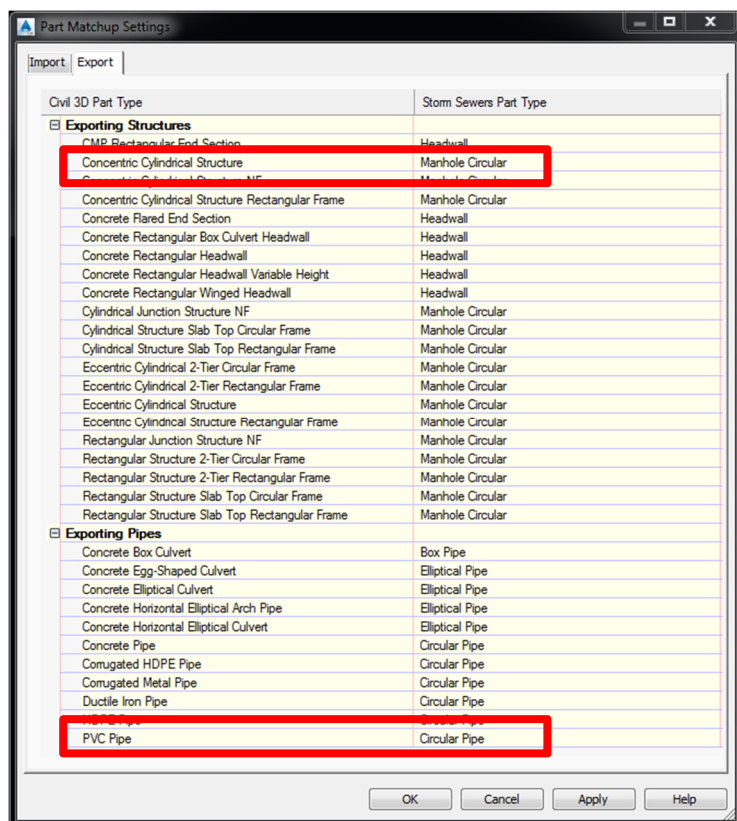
Part Matchup Settings

Import | Export

| Civil 3D Part Type | Storm Sewers Part Type |
|---|---|
| ⊟ Exporting Structures | |
| CMP Rectangular End Section | Headwall |
| Concentric Cylindrical Structure | Manhole Circular |
| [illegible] | Manhole Circular |
| Concentric Cylindrical Structure Rectangular Frame | Manhole Circular |
| Concrete Flared End Section | Headwall |
| Concrete Rectangular Box Culvert Headwall | Headwall |
| Concrete Rectangular Headwall | Headwall |
| Concrete Rectangular Headwall Variable Height | Headwall |
| Concrete Rectangular Winged Headwall | Headwall |
| Cylindrical Junction Structure NF | Manhole Circular |
| Cylindrical Structure Slab Top Circular Frame | Manhole Circular |
| Cylindrical Structure Slab Top Rectangular Frame | Manhole Circular |
| Eccentric Cylindrical 2-Tier Circular Frame | Manhole Circular |
| Eccentric Cylindrical 2-Tier Rectangular Frame | Manhole Circular |
| Eccentric Cylindrical Structure | Manhole Circular |
| Eccentric Cylindrical Structure Rectangular Frame | Manhole Circular |
| Rectangular Junction Structure NF | Manhole Circular |
| Rectangular Structure 2-Tier Circular Frame | Manhole Circular |
| Rectangular Structure 2-Tier Rectangular Frame | Manhole Circular |
| Rectangular Structure Slab Top Circular Frame | Manhole Circular |
| Rectangular Structure Slab Top Rectangular Frame | Manhole Circular |
| ⊟ Exporting Pipes | |
| Concrete Box Culvert | Box Pipe |
| Concrete Egg-Shaped Culvert | Elliptical Pipe |
| Concrete Elliptical Culvert | Elliptical Pipe |
| Concrete Horizontal Elliptical Arch Pipe | Elliptical Pipe |
| Concrete Horizontal Elliptical Culvert | Elliptical Pipe |
| Concrete Pipe | Circular Pipe |
| Corrugated HDPE Pipe | Circular Pipe |
| Corrugated Metal Pipe | Circular Pipe |
| Ductile Iron Pipe | Circular Pipe |
| HDPE Pipe | Circular Pipe |
| PVC Pipe | Circular Pipe |

OK Cancel Apply Help